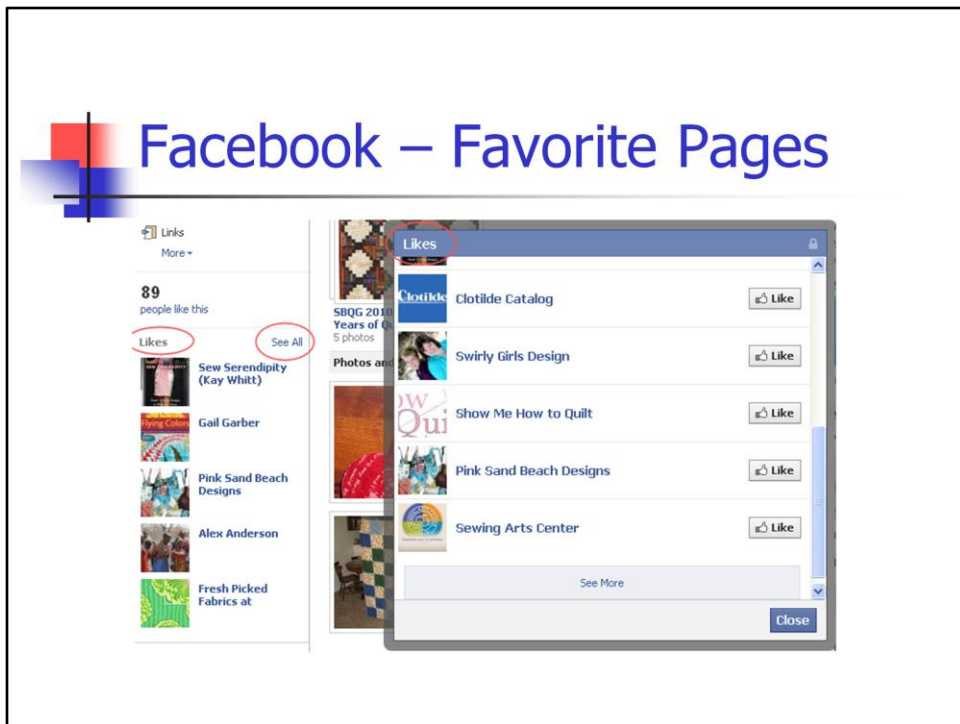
Facebook – Favorite Pages

Links
More

89
people like this

Likes
See All

Sew Serendipity (Kay Whitt)

Gail Garber

Pink Sand Beach Designs

Alex Anderson

Fresh Picked Fabrics at

SBQG 2010
Years of Q
5 photos

Photos and

Likes

Clotilde Catalog
Like

Swirly Girls Design
Like

Show Me How to Quilt
Like

Pink Sand Beach Designs
Like

Sewing Arts Center
Like

See More

Close